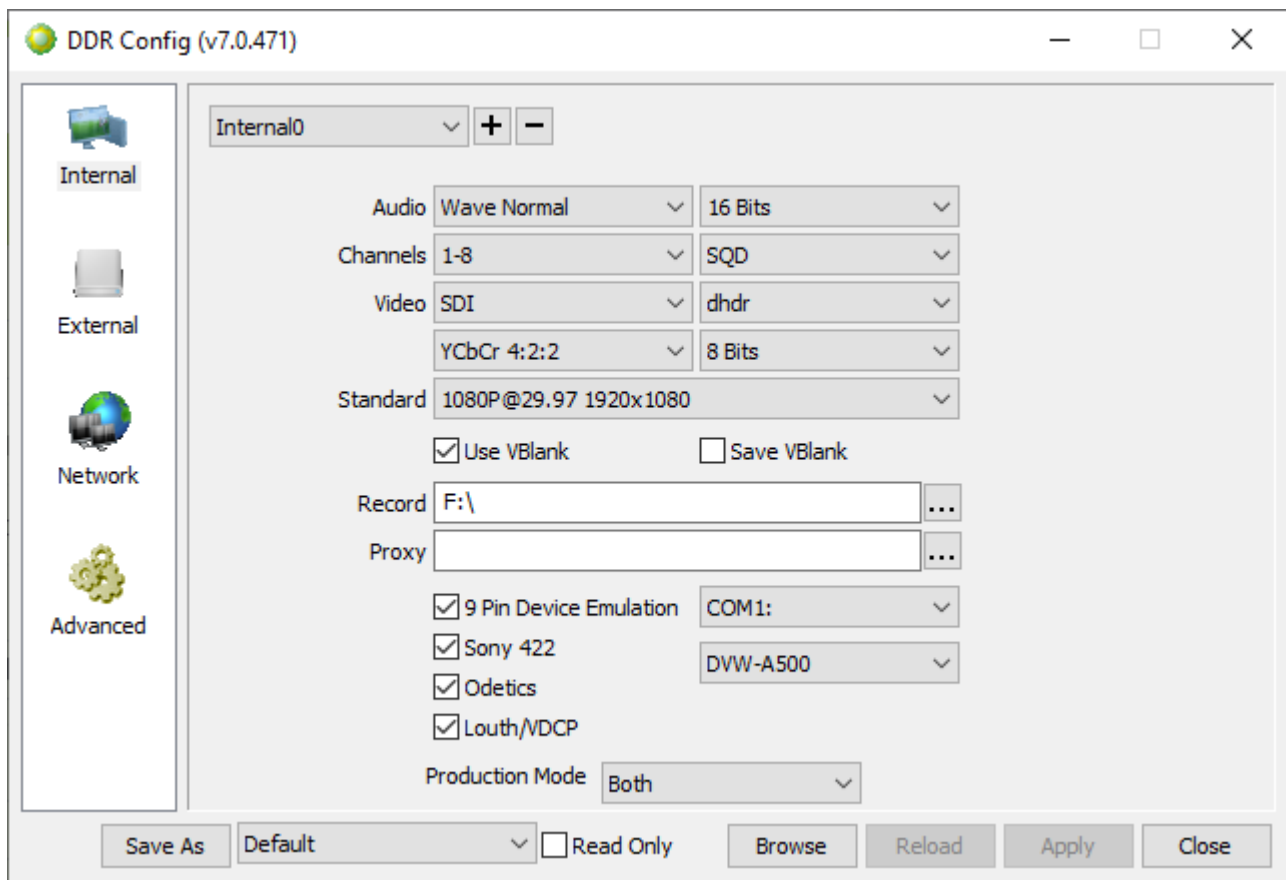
DDR Config (v7.0.471)

Internal

External

Network

Advanced

Internal0

+ −

Audio Wave Normal 16 Bits

Channels 1-8 SQD

Video SDI dhdr

YCbCr 4:2:2 8 Bits

Standard 1080P@29.97 1920x1080

Use VBlank

Save VBlank

Record F:\ ...

Proxy ...

9 Pin Device Emulation COM1:

Sony 422 DVW-A500

Odetics

Louth/VDCP

Production Mode Both

Save As Default Read Only Browse Reload Apply Close